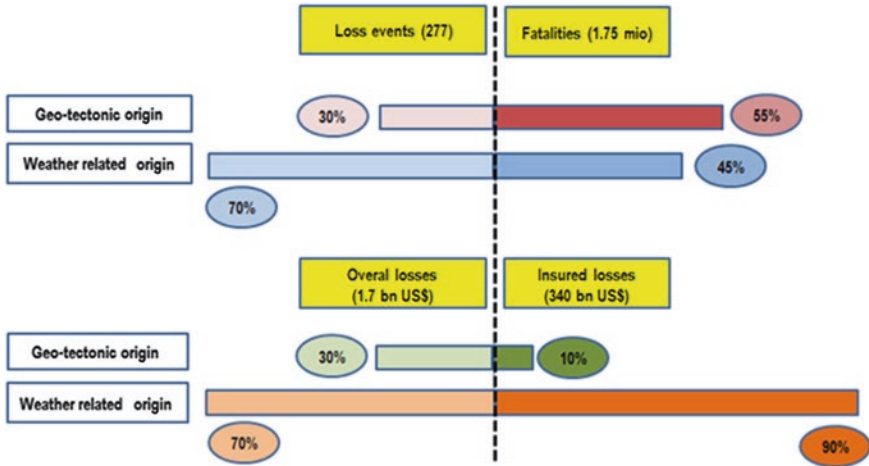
Loss events (277)

Fatalities (1.75 mio)

Geo-tectonic origin

30%

55%

Weather related origin

45%

70%

Overal losses (1.7 bn US$)

Insured losses (340 bn US$)

Geo-tectonic origin

30%

10%

Weather related origin

70%

90%